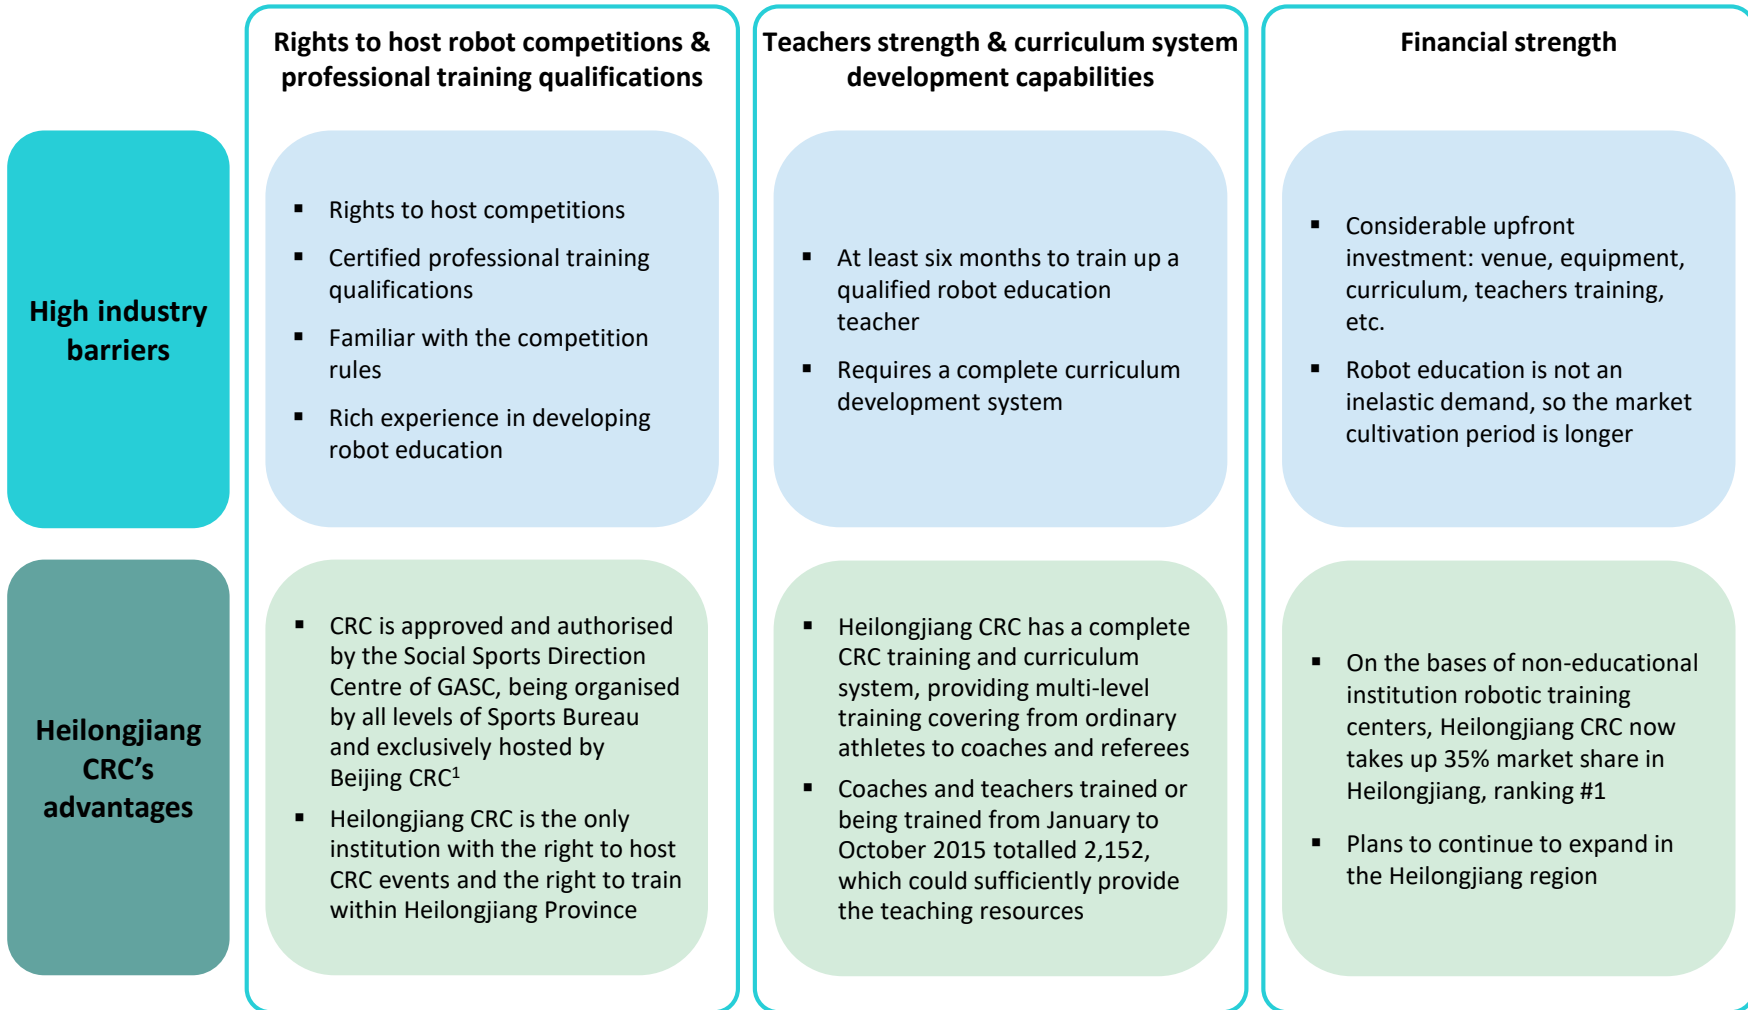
| | Rights to host robot competitions & professional training qualifications | Teachers strength & curriculum system development capabilities | Financial strength |
|---|---|---|---|
| High industry barriers | ▪ Rights to host competitions<br>▪ Certified professional training qualifications<br>▪ Familiar with the competition rules<br>▪ Rich experience in developing robot education | ▪ At least six months to train up a qualified robot education teacher<br>▪ Requires a complete curriculum development system | ▪ Considerable upfront investment: venue, equipment, curriculum, teachers training, etc.<br>▪ Robot education is not an inelastic demand, so the market cultivation period is longer |
| Heilongjiang CRC's advantages | ▪ CRC is approved and authorised by the Social Sports Direction Centre of GASC, being organised by all levels of Sports Bureau and exclusively hosted by Beijing CRC$^1$<br>▪ Heilongjiang CRC is the only institution with the right to host CRC events and the right to train within Heilongjiang Province | ▪ Heilongjiang CRC has a complete CRC training and curriculum system, providing multi-level training covering from ordinary athletes to coaches and referees<br>▪ Coaches and teachers trained or being trained from January to October 2015 totalled 2,152, which could sufficiently provide the teaching resources | ▪ On the bases of non-educational institution robotic training centers, Heilongjiang CRC now takes up 35% market share in Heilongjiang, ranking #1<br>▪ Plans to continue to expand in the Heilongjiang region |